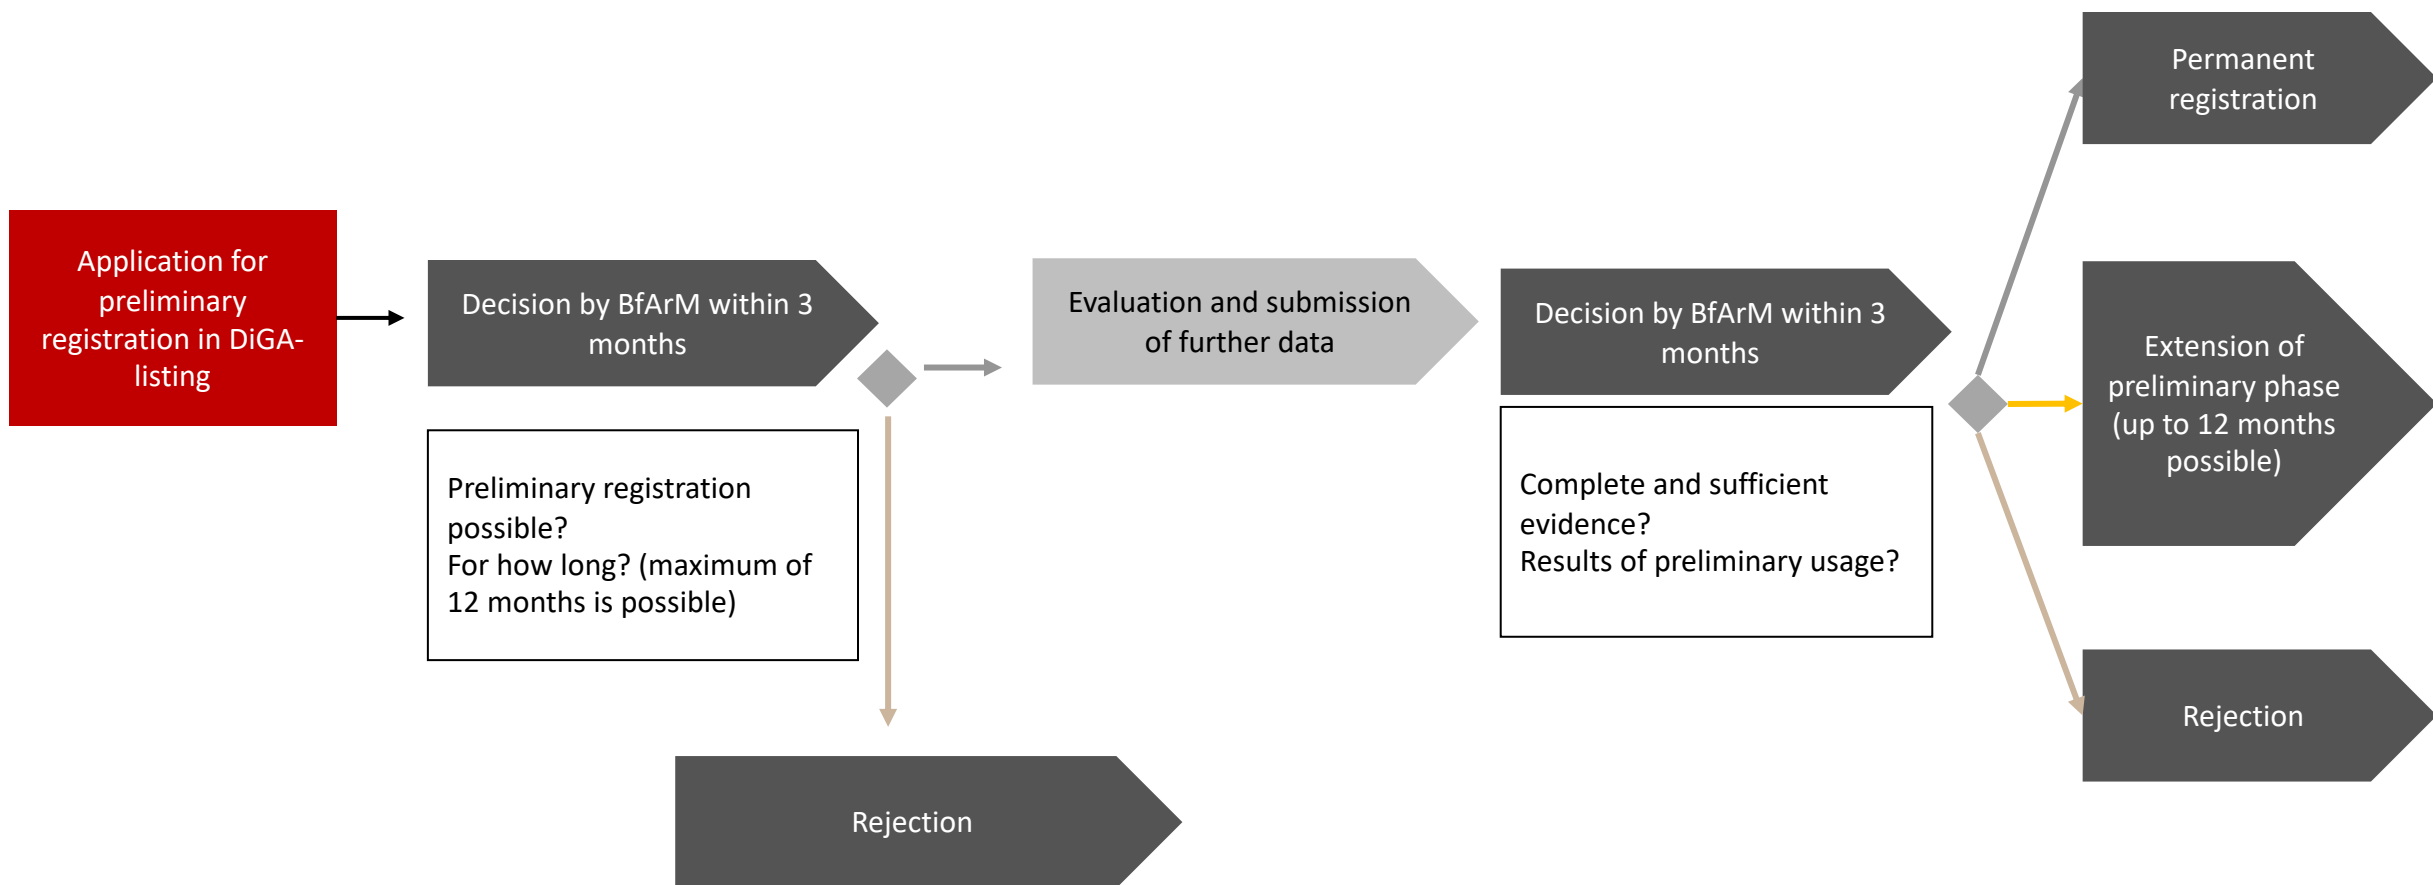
Application for preliminary registration in DiGA-listing

Decision by BfArM within 3 months

Preliminary registration possible?
For how long? (maximum of 12 months is possible)

Rejection

Evaluation and submission of further data

Decision by BfArM within 3 months

Complete and sufficient evidence?
Results of preliminary usage?

Permanent registration

Extension of preliminary phase (up to 12 months possible)

Rejection